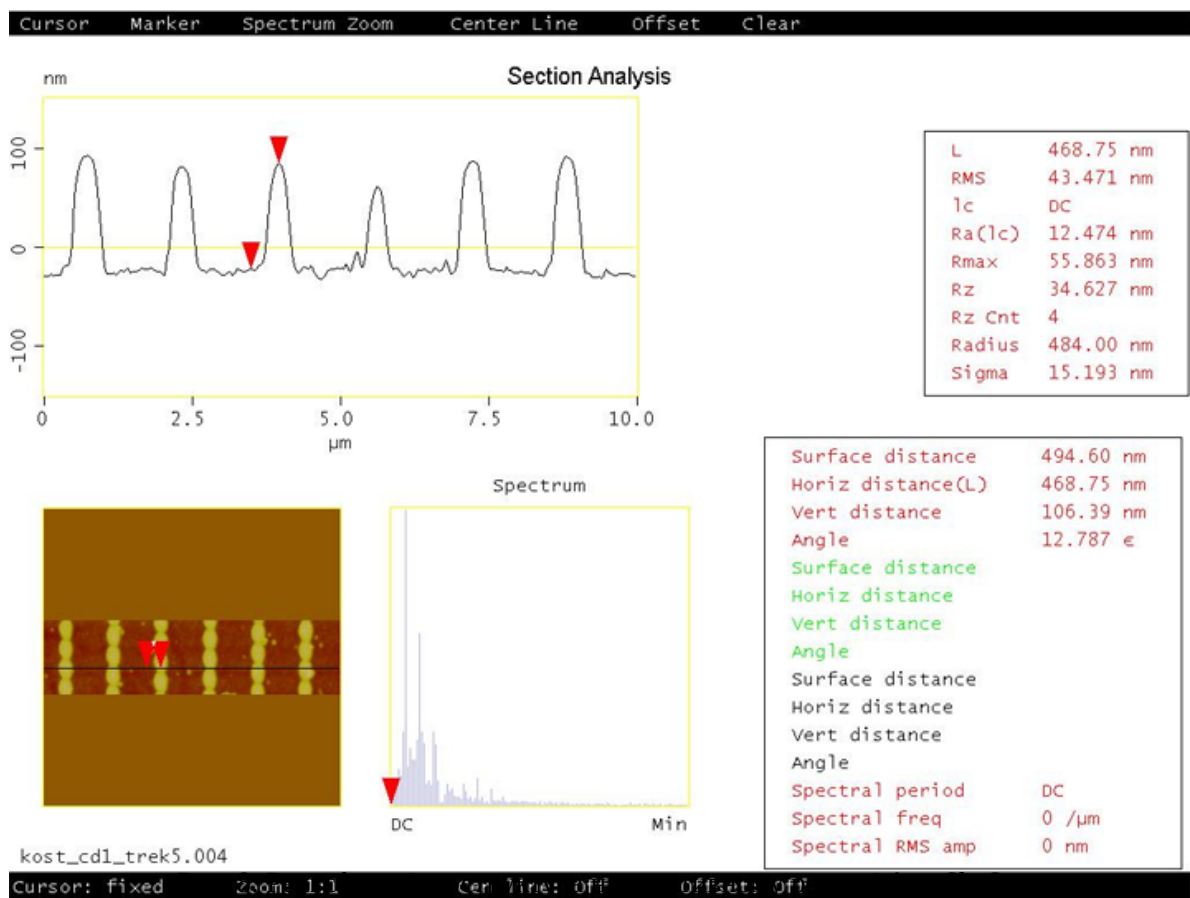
Cursor Marker Spectrum Zoom Center Line Offset Clear

nm

Section Analysis

100
0
-100

0 2.5 5.0 7.5 10.0
μm

| | |
|---|---|
| L | 468.75 nm |
| RMS | 43.471 nm |
| lc | DC |
| Ra(lc) | 12.474 nm |
| Rmax | 55.863 nm |
| Rz | 34.627 nm |
| Rz Cnt | 4 |
| Radius | 484.00 nm |
| Sigma | 15.193 nm |

Spectrum

DC Min

| | |
|---|---|
| Surface distance | 494.60 nm |
| Horiz distance(L) | 468.75 nm |
| Vert distance | 106.39 nm |
| Angle | 12.787 ∊ |
| Surface distance | |
| Horiz distance | |
| Vert distance | |
| Angle | |
| Surface distance | |
| Horiz distance | |
| Vert distance | |
| Angle | |
| Spectral period | DC |
| Spectral freq | 0 /μm |
| Spectral RMS amp | 0 nm |

kost_cd1_trek5.004

Cursor: fixed Zoom: 1:1 Cen line: Off Offset: Off